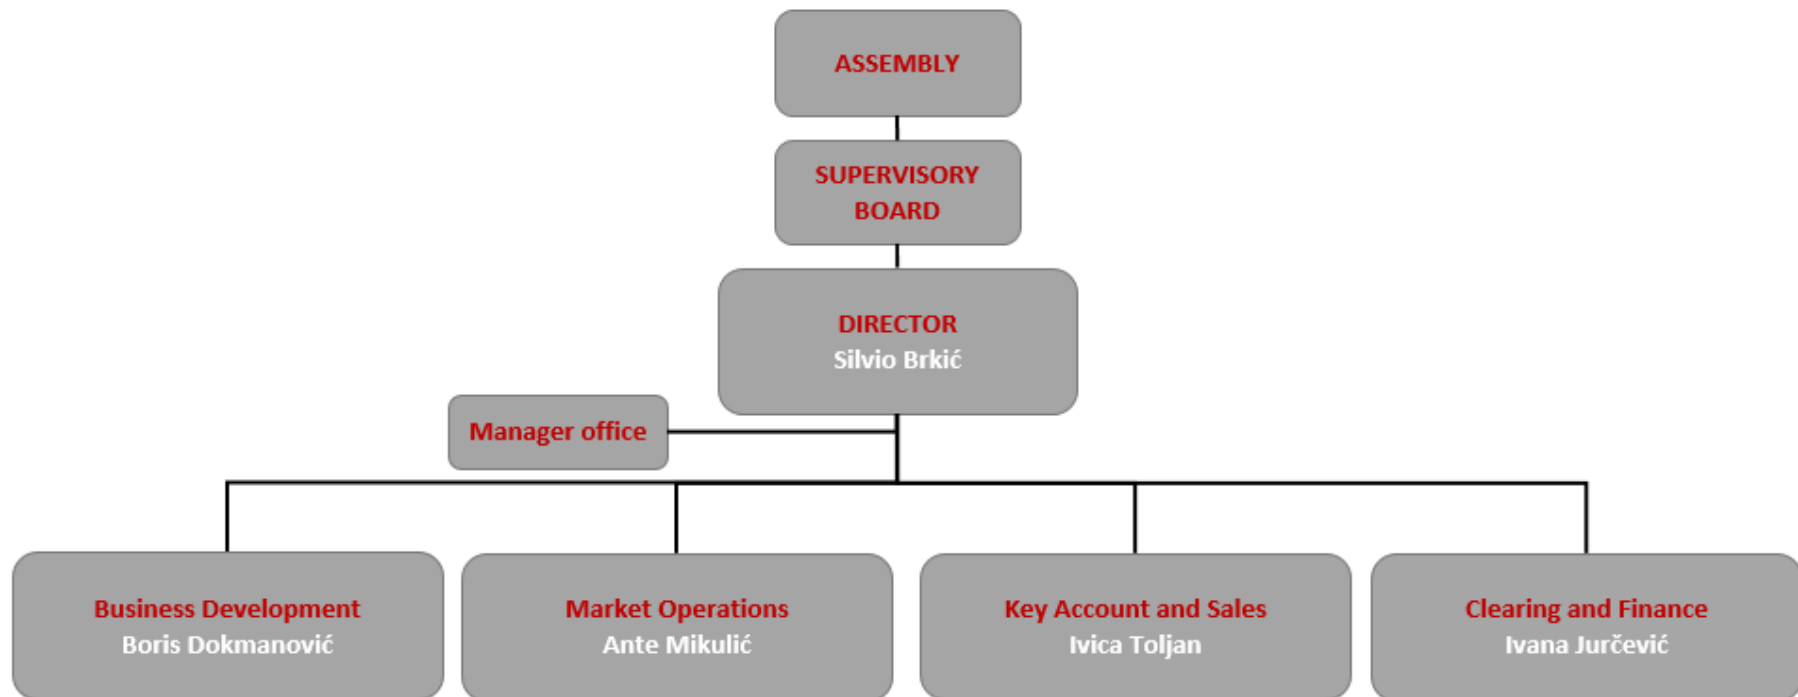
ASSEMBLY

SUPERVISORY BOARD

DIRECTOR
Silvio Brkić

Manager office

Business Development
Boris Dokmanović

Market Operations
Ante Mikulić

Key Account and Sales
Ivica Toljan

Clearing and Finance
Ivana Jurčević